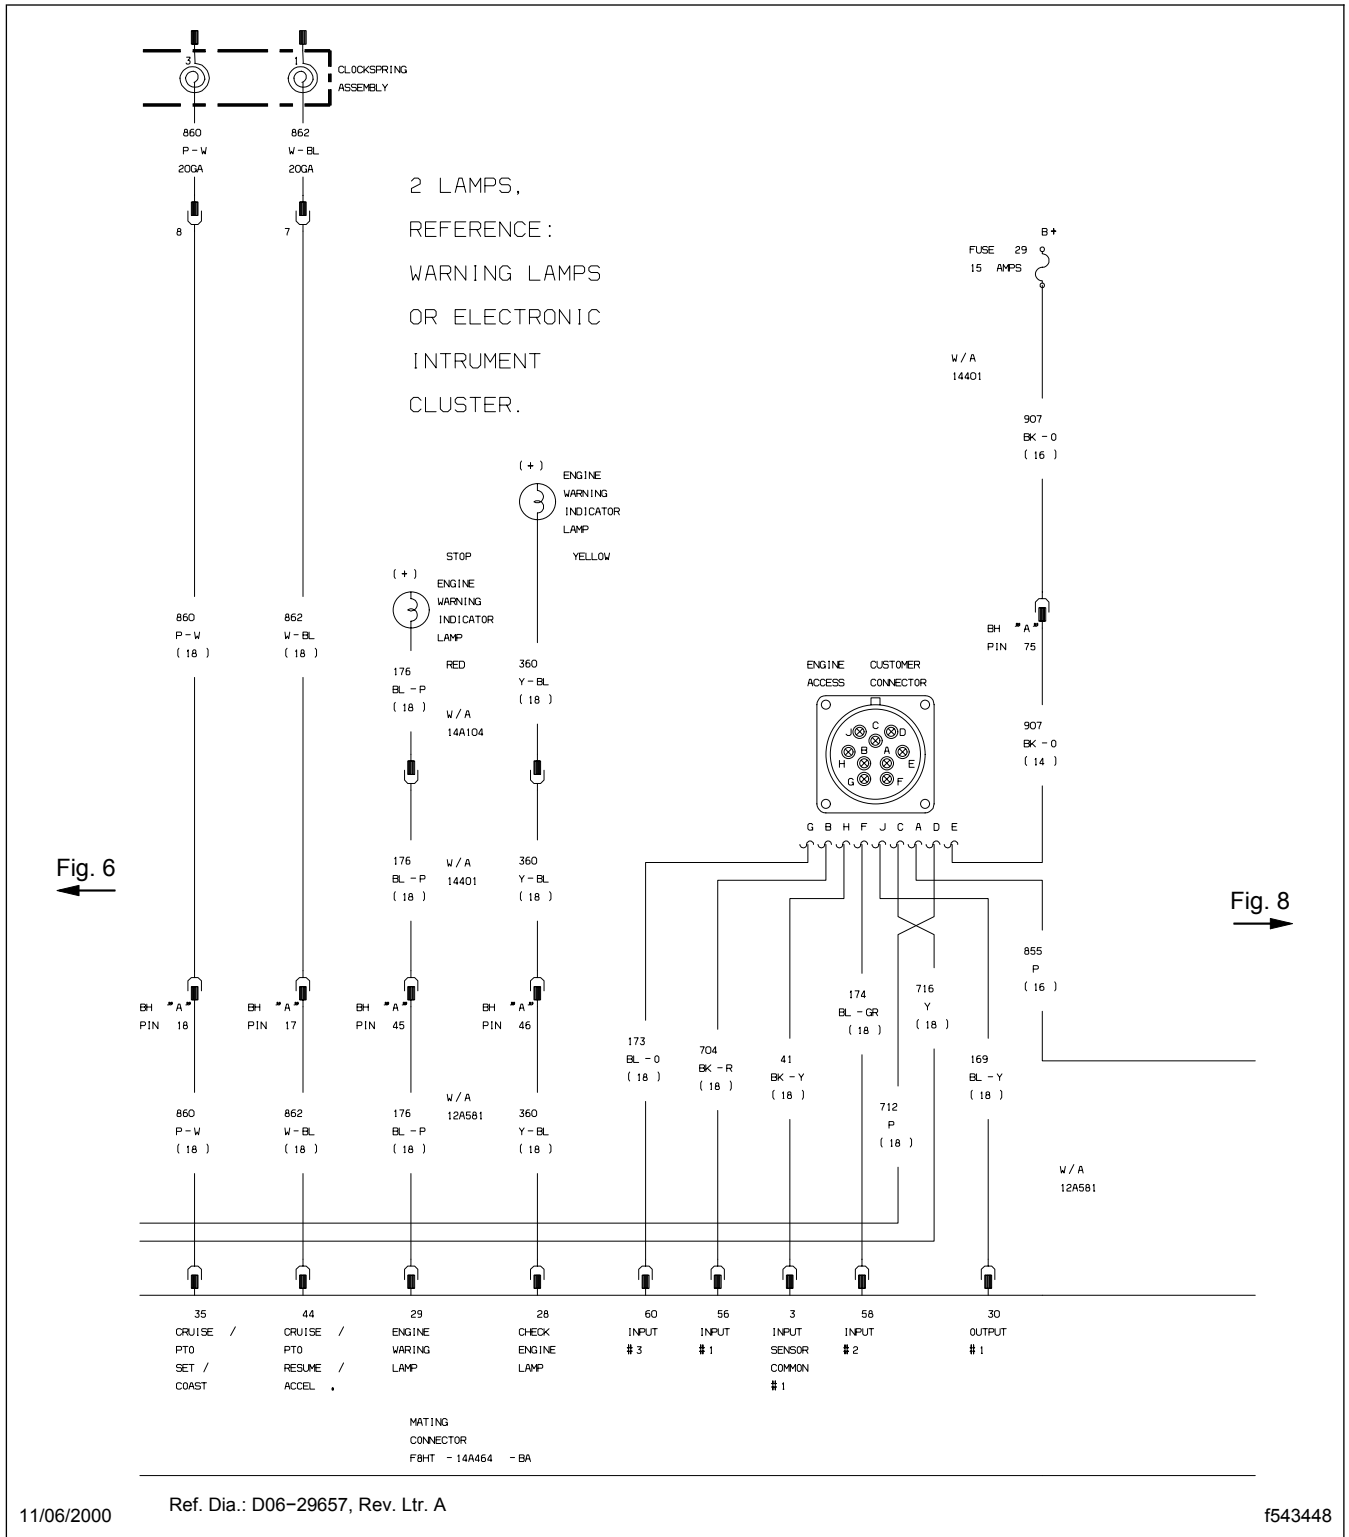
3
1
CLOCKSPRING ASSEMBLY

860
P - W
20GA

862
W - BL
20GA

8
7

2 LAMPS,
REFERENCE:
WARNING LAMPS
OR ELECTRONIC
INTRUMENT
CLUSTER.

B+
FUSE 29
15 AMPS

W/A
14401

907
BK - O
( 16 )

( + )
ENGINE
WARNING
INDICATOR
LAMP
YELLOW

STOP
( + )
ENGINE
WARNING
INDICATOR
LAMP
RED

860
P - W
( 18 )

862
W - BL
( 18 )

176
BL - P
( 18 )

W/A
14A104

360
Y - BL
( 18 )

BH "A"
PIN 75

907
BK - O
( 14 )

ENGINE ACCESS
CUSTOMER CONNECTOR

J C D B A H E G F

176
BL - P
( 18 )

W/A
14401

360
Y - BL
( 18 )

G B H F J C A D E

Fig. 6

Fig. 8

855
P
( 16 )

BH "A"
PIN 18

BH "A"
PIN 17

BH "A"
PIN 45

BH "A"
PIN 46

174
BL - GR
( 18 )

716
Y
( 18 )

173
BL - O
( 18 )

704
BK - R
( 18 )

41
BK - Y
( 18 )

169
BL - Y
( 18 )

860
P - W
( 18 )

862
W - BL
( 18 )

W/A
12A581

176
BL - P
( 18 )

360
Y - BL
( 18 )

712
P
( 18 )

W/A
12A581

35
CRUISE /
PTO
SET /
COAST

44
CRUISE /
PTO
RESUME /
ACCEL .

29
ENGINE
WARING
LAMP

28
CHECK
ENGINE
LAMP

60
INPUT
#3

56
INPUT
#1

3
INPUT
SENSOR
COMMON
#1

58
INPUT
#2

30
OUTPUT
#1

MATING
CONNECTOR
F8HT - 14A464 - BA

11/06/2000
Ref. Dia.: D06-29657, Rev. Ltr. A
f543448